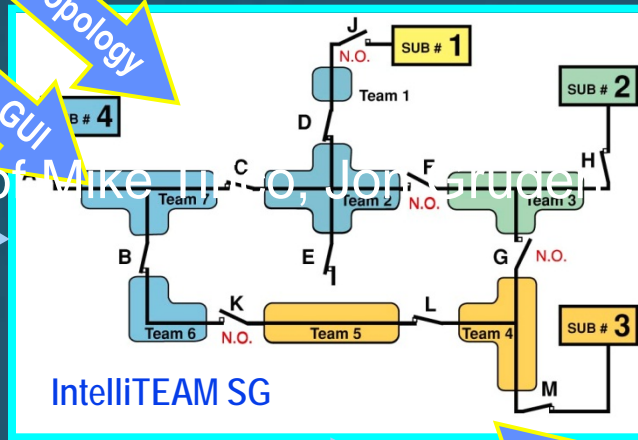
opology

GUI

SUB # 4

J

N.O.

SUB # 1

Team 1

SUB # 2

D

C

F

H

of Mike Ti--o, Jon Gruger

Team 7

Team 2

N.O.

Team 3

B

E

G

N.O.

K

L

Team 6

N.O.

Team 5

Team 4

SUB # 3

IntelliTEAM SG

M